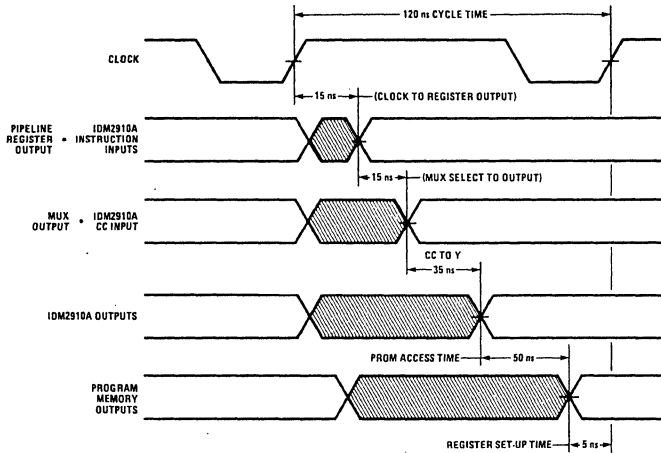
120 ns CYCLE TIME

CLOCK

15 ns (CLOCK TO REGISTER OUTPUT)

PIPELINE REGISTER OUTPUT • IDM2910A INSTRUCTION INPUTS

15 ns (MUX SELECT TO OUTPUT)

MUX OUTPUT • IDM2910A CC INPUT

CC TO Y

35 ns

IDM2910A OUTPUTS

PROM ACCESS TIME

50 ns

PROGRAM MEMORY OUTPUTS

REGISTER SET-UP TIME

5 ns